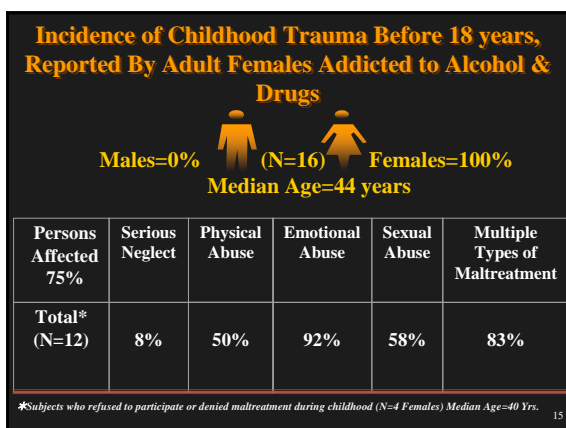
Incidence of Childhood Trauma Before 18 years, Reported By Adult Females Addicted to Alcohol & Drugs

Males=0% (N=16) Females=100%

Median Age=44 years

| Persons Affected 75% | Serious Neglect | Physical Abuse | Emotional Abuse | Sexual Abuse | Multiple Types of Maltreatment |
|---|---|---|---|---|---|
| Total* (N=12) | 8% | 50% | 92% | 58% | 83% |

*Subjects who refused to participate or denied maltreatment during childhood (N=4 Females) Median Age=40 Yrs.

15